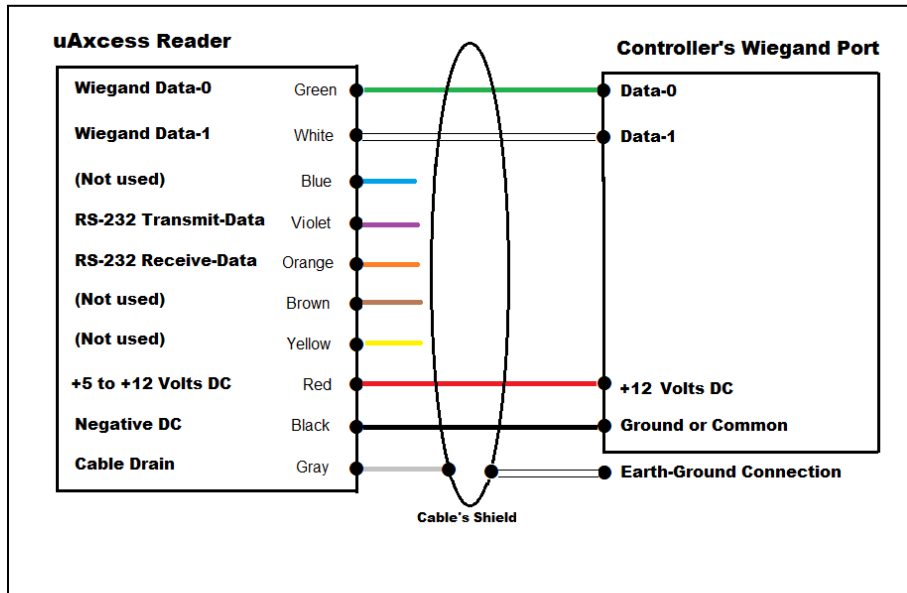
uAxcess Reader

Wiegand Data-0 Green
Wiegand Data-1 White
(Not used) Blue
RS-232 Transmit-Data Violet
RS-232 Receive-Data Orange
(Not used) Brown
(Not used) Yellow
+5 to +12 Volts DC Red
Negative DC Black
Cable Drain Gray

Controller's Wiegand Port

Data-0
Data-1
+12 Volts DC
Ground or Common
Earth-Ground Connection

Cable's Shield